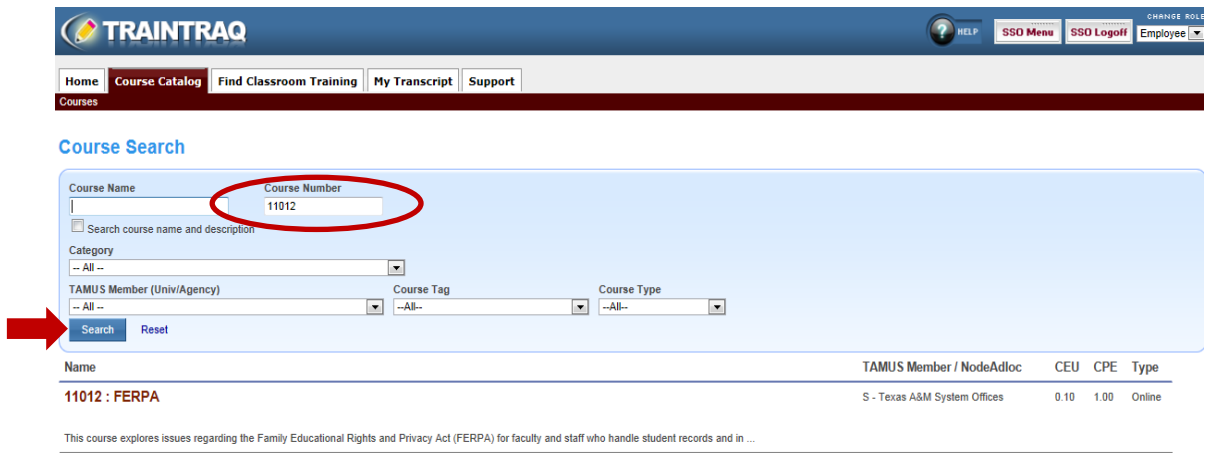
TRAINTRAQ

HELP SSO Menu SSO Logoff CHANGE ROLE Employee

Home Course Catalog Find Classroom Training My Transcript Support

Courses

Course Search

Course Name

Course Number
11012

Search course name and description

Category
-- All --

TAMUS Member (Univ/Agency)
-- All --

Course Tag
--All--

Course Type
--All--

Search Reset

| Name | TAMUS Member / NodeAdloc | CEU | CPE | Type |
|---|---|---|---|---|
| 11012 : FERPA | S - Texas A&M System Offices | 0.10 | 1.00 | Online |

This course explores issues regarding the Family Educational Rights and Privacy Act (FERPA) for faculty and staff who handle student records and in ...